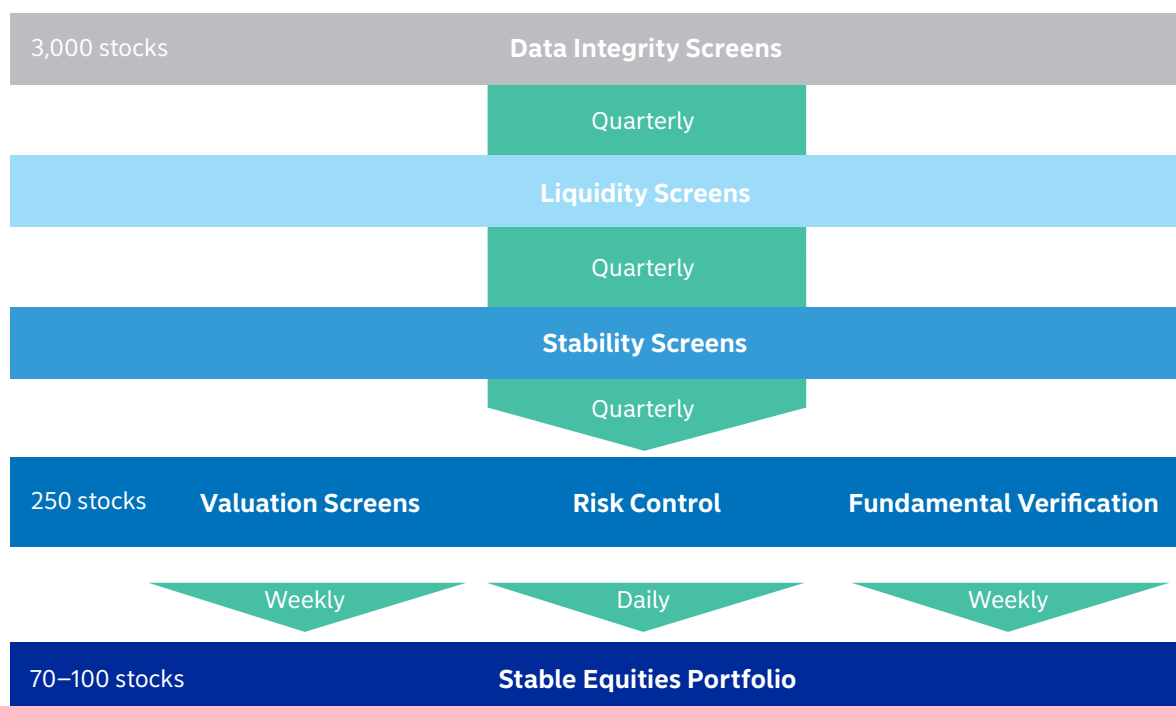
3,000 stocks
Data Integrity Screens

Quarterly

Liquidity Screens

Quarterly

Stability Screens

Quarterly

250 stocks
Valuation Screens
Risk Control
Fundamental Verification

Weekly
Daily
Weekly

70–100 stocks
Stable Equities Portfolio